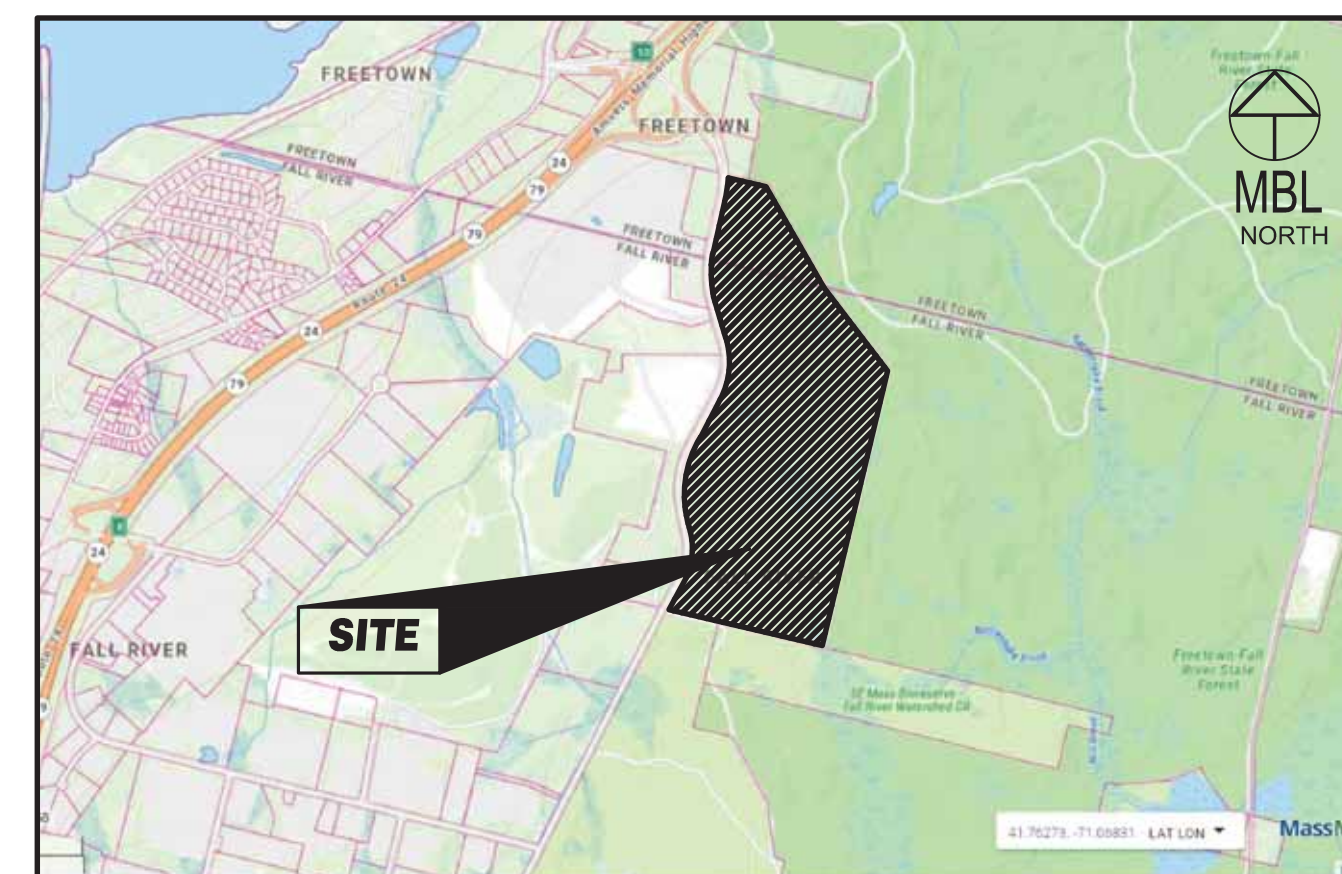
FREETOWN

17

Amvets Memorial Highway

FREETOWN

Freetown-Fall River State

MBL
NORTH

FREETOWN
FALL RIVER

24

79

79

FREETOWN
FALL RIVER

Route 24

24

FREETOWN
FALL RIVER

FREETOWN
FALL RIVER

79

8

24

SITE

FALL RIVER

Freetown-Fall River State Forest

SE Mass Bioreserve Fall River Watershed CR

41.76273, -71.05851 LAT LON

MassM